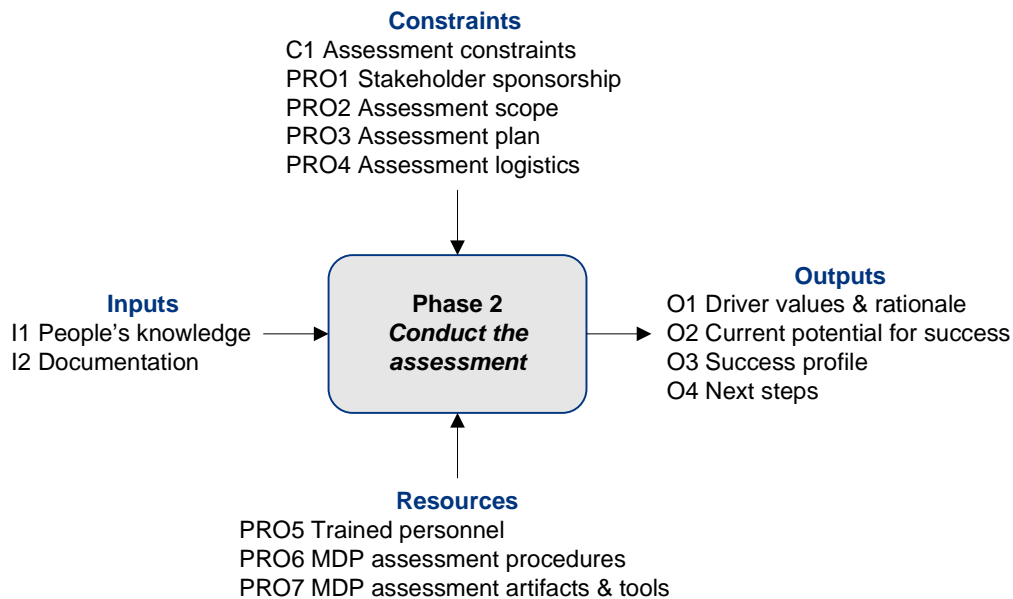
Constraints
C1 Assessment constraints
PRO1 Stakeholder sponsorship
PRO2 Assessment scope
PRO3 Assessment plan
PRO4 Assessment logistics

Inputs
I1 People’s knowledge
I2 Documentation

Phase 2
Conduct the assessment

Outputs
O1 Driver values & rationale
O2 Current potential for success
O3 Success profile
O4 Next steps

Resources
PRO5 Trained personnel
PRO6 MDP assessment procedures
PRO7 MDP assessment artifacts & tools